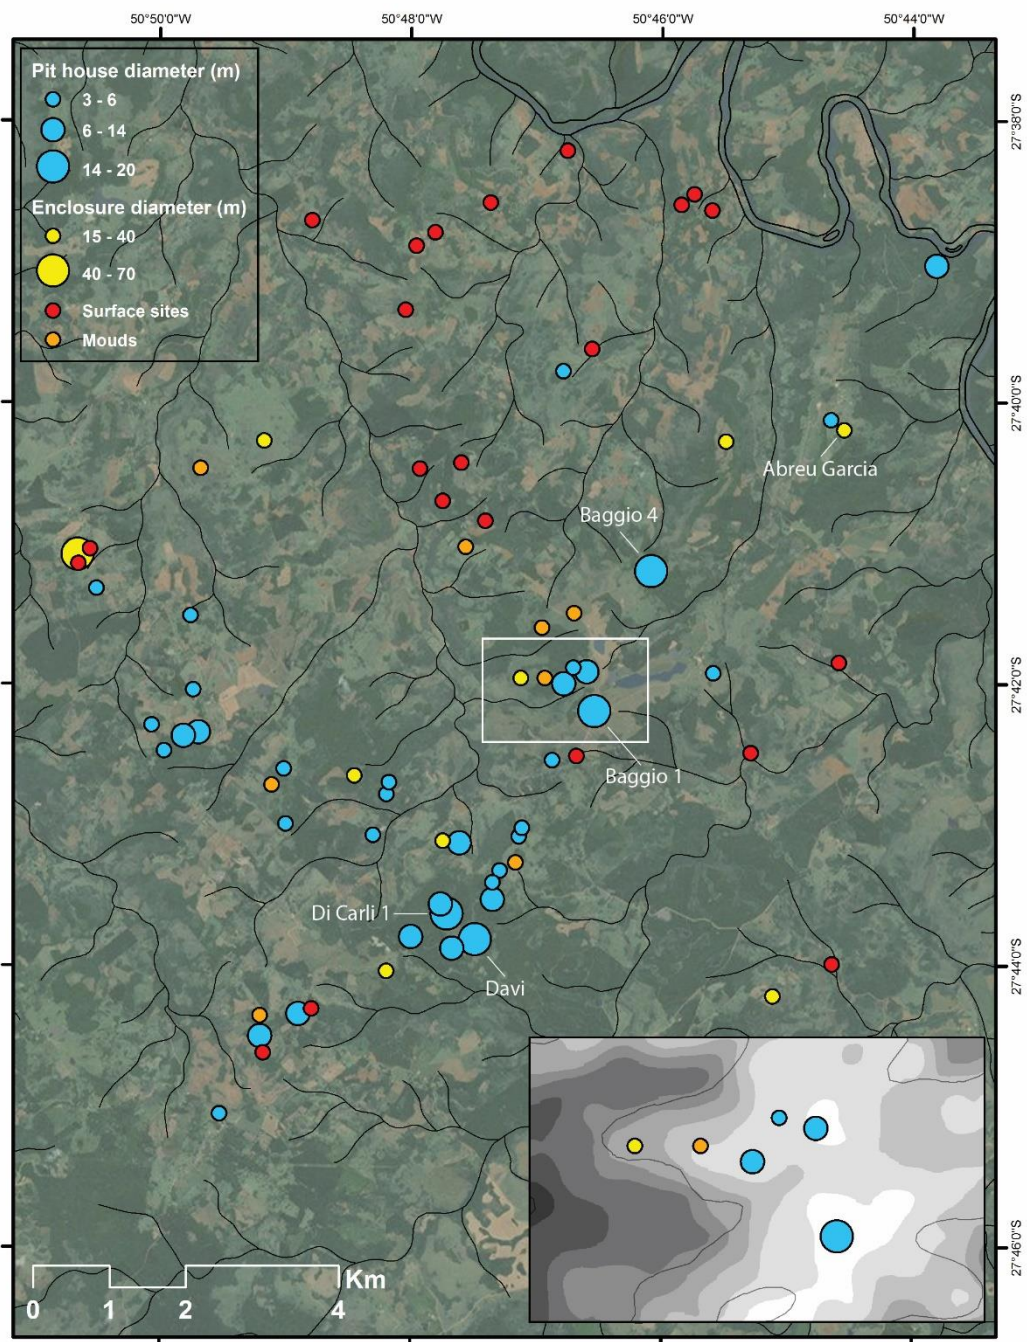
50°50'0"W 50°48'0"W 50°46'0"W 50°44'0"W

Pit house diameter (m)
3 - 6
6 - 14
14 - 20
Enclosure diameter (m)
15 - 40
40 - 70
Surface sites
Mouds

27°38'0"S
27°40'0"S
27°42'0"S
27°44'0"S
27°46'0"S

Abreu Garcia
Baggio 4
Baggio 1
Di Carli 1
Davi

0 1 2 4 Km